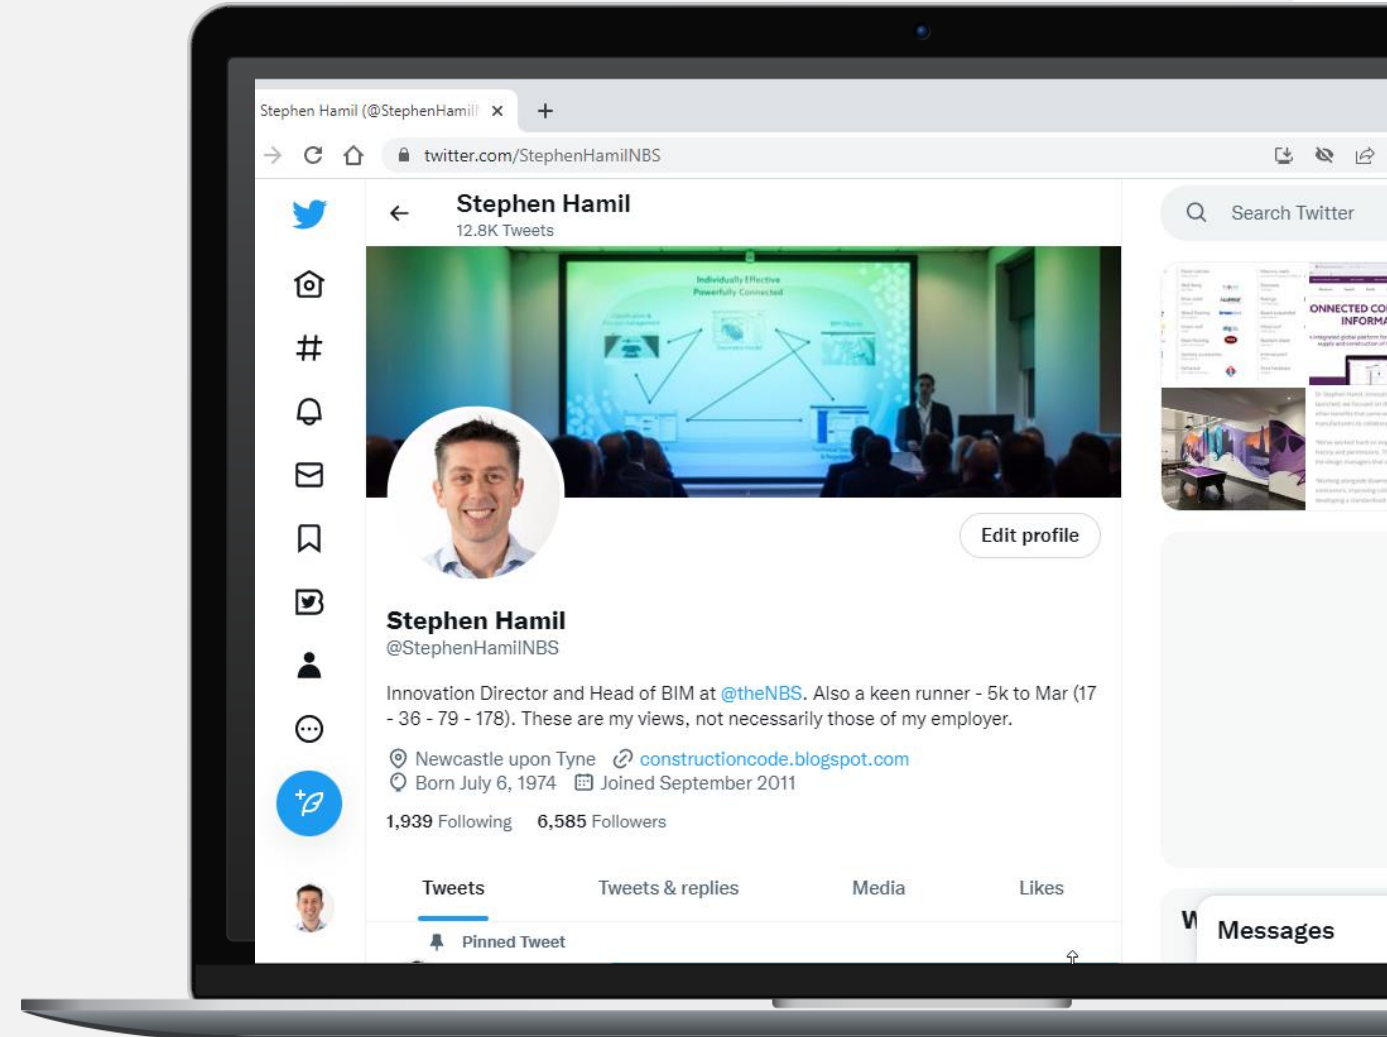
Stephen Hamil (@StephenHamil

twitter.com/StephenHamilNBS

Stephen Hamil
12.8K Tweets

Search Twitter

Individually Effective
Powerfully Connected

ONNECTED CO
INFORMA

Edit profile

Stephen Hamil
@StephenHamilNBS

Innovation Director and Head of BIM at @theNBS. Also a keen runner - 5k to Mar (17 - 36 - 79 - 178). These are my views, not necessarily those of my employer.

Newcastle upon Tyne constructioncode.blogspot.com
Born July 6, 1974 Joined September 2011

1,939 Following 6,585 Followers

Tweets Tweets & replies Media Likes

Pinned Tweet

W

Messages